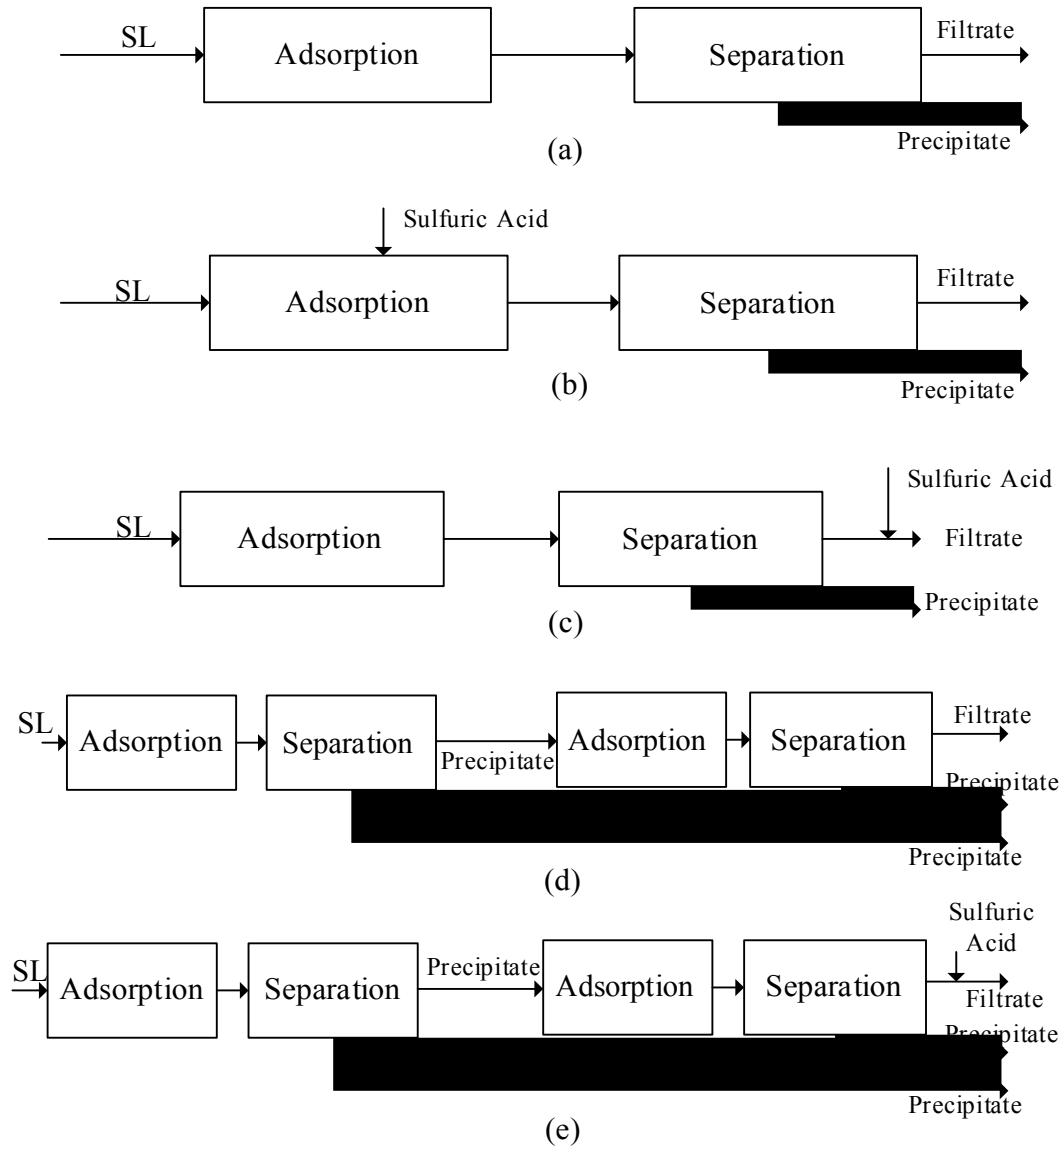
SL
Adsorption
Separation
Filtrate
Precipitate
(a)

Sulfuric Acid
SL
Adsorption
Separation
Filtrate
Precipitate
(b)

Sulfuric Acid
SL
Adsorption
Separation
Filtrate
Precipitate
(c)

SL
Adsorption
Separation
Precipitate
Adsorption
Separation
Filtrate
Precipitate
Precipitate
(d)

Sulfuric Acid
SL
Adsorption
Separation
Precipitate
Adsorption
Separation
Filtrate
Precipitate
Precipitate
(e)